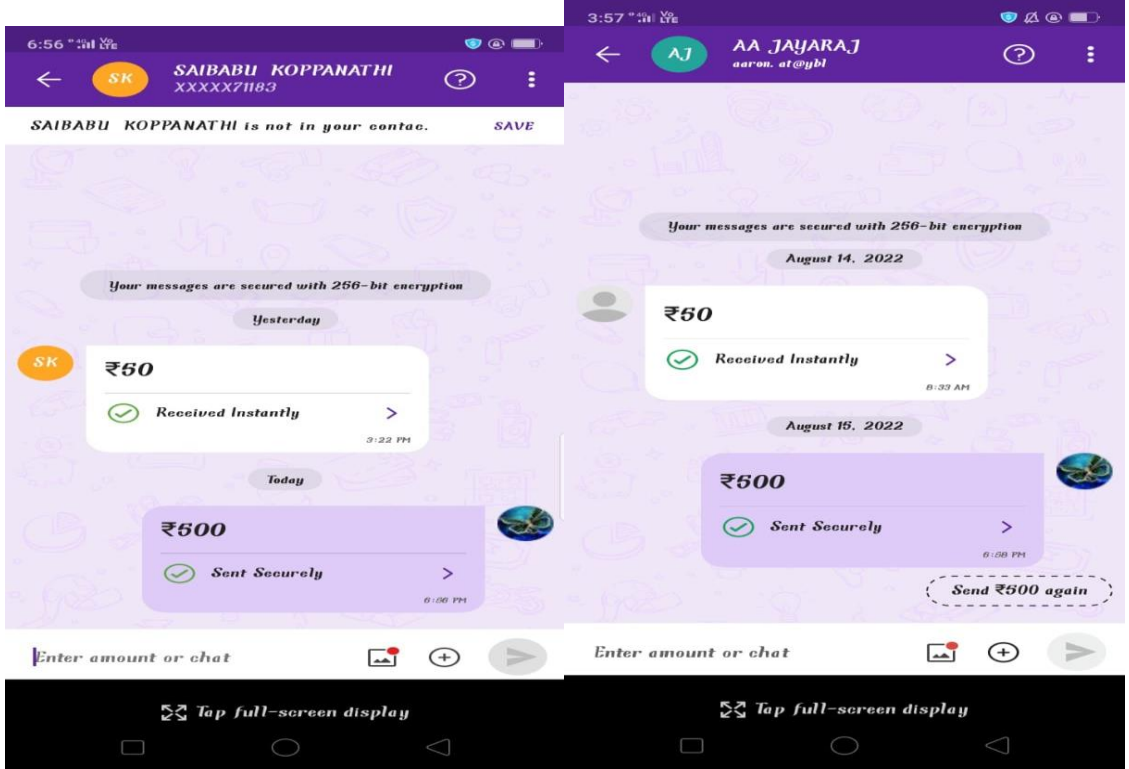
6:56

SK SAIBABU KOPPANATHI
XXXXX71183

SAIBABU KOPPANATHI is not in your contac. SAVE

Your messages are secured with 256-bit encryption

Yesterday

SK

₹50

Received Instantly >

3:22 PM

Today

₹500

Sent Securely >

6:56 PM

Enter amount or chat

Tap full-screen display

3:57

AJ AA JAYARAJ
aaron. at@ybl

Your messages are secured with 256-bit encryption

August 14, 2022

₹50

Received Instantly >

8:33 AM

August 15, 2022

₹500

Sent Securely >

6:58 PM

Send ₹500 again

Enter amount or chat

Tap full-screen display